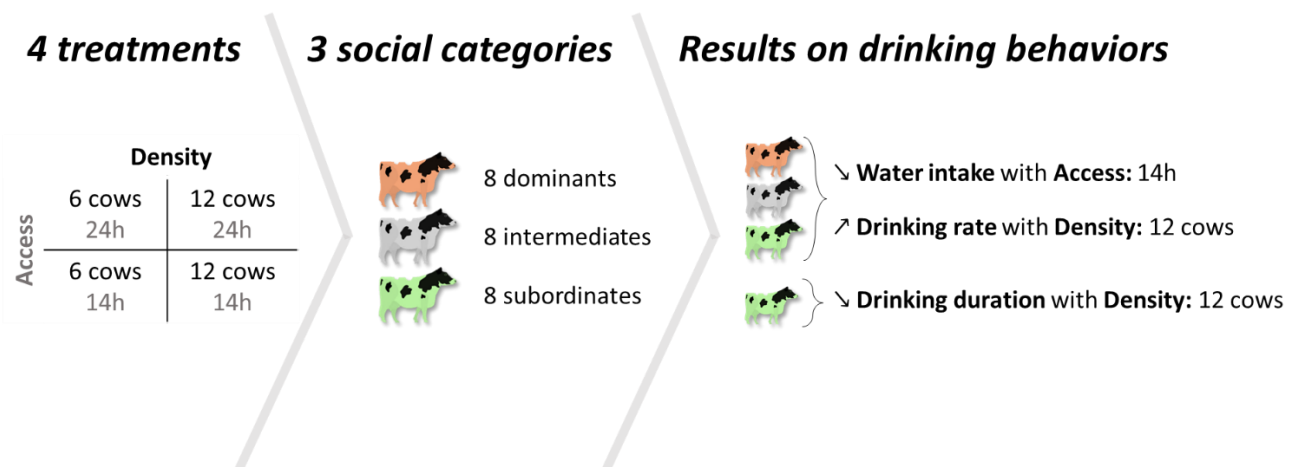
4 treatments

Density

Access

| 6 cows 24h | 12 cows 24h |
|---|---|
| 6 cows 14h | 12 cows 14h |

3 social categories

8 dominants

8 intermediates

8 subordinates

Results on drinking behaviors

↘ **Water intake** with **Access:** 14h

↗ **Drinking rate** with **Density:** 12 cows

↘ **Drinking duration** with **Density:** 12 cows